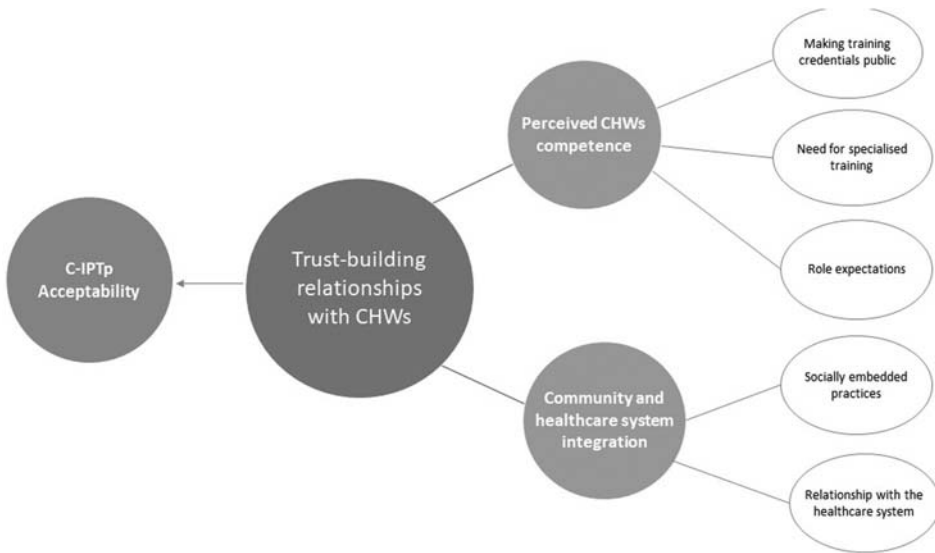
C-IPTp Acceptability

Trust-building relationships with CHWs

Perceived CHWs competence

Making training credentials public

Need for specialised training

Role expectations

Community and healthcare system integration

Socially embedded practices

Relationship with the healthcare system